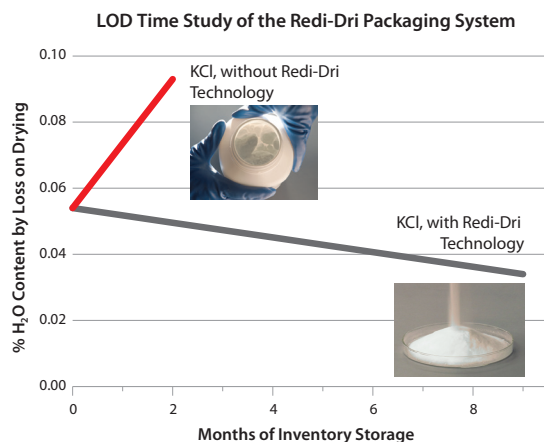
LOD Time Study of the Redi-Dri Packaging System

0.10
0.08
0.06
0.04
0.02
0.00

% $H_2O$ Content by Loss on Drying

KCl, without Redi-Dri Technology

KCl, with Redi-Dri Technology

0
2
4
6
8

Months of Inventory Storage